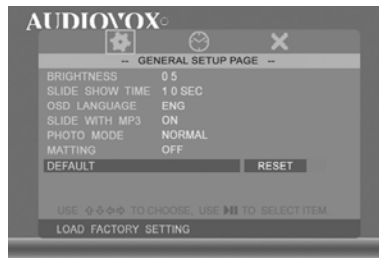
AUDIOVOX

-- GENERAL SETUP PAGE --

| | |
|---|---|
| BRIGHTNESS | 0 5 |
| SLIDE SHOW TIME | 1 0 SEC |
| OSD LANGUAGE | ENG |
| SLIDE WITH MP3 | ON |
| PHOTO MODE | NORMAL |
| MATTING | OFF |
| DEFAULT | RESET |

USE ⇧⇩⇦⇨ TO CHOOSE, USE ▶❚❚ TO SELECT ITEM

LOAD FACTORY SETTING